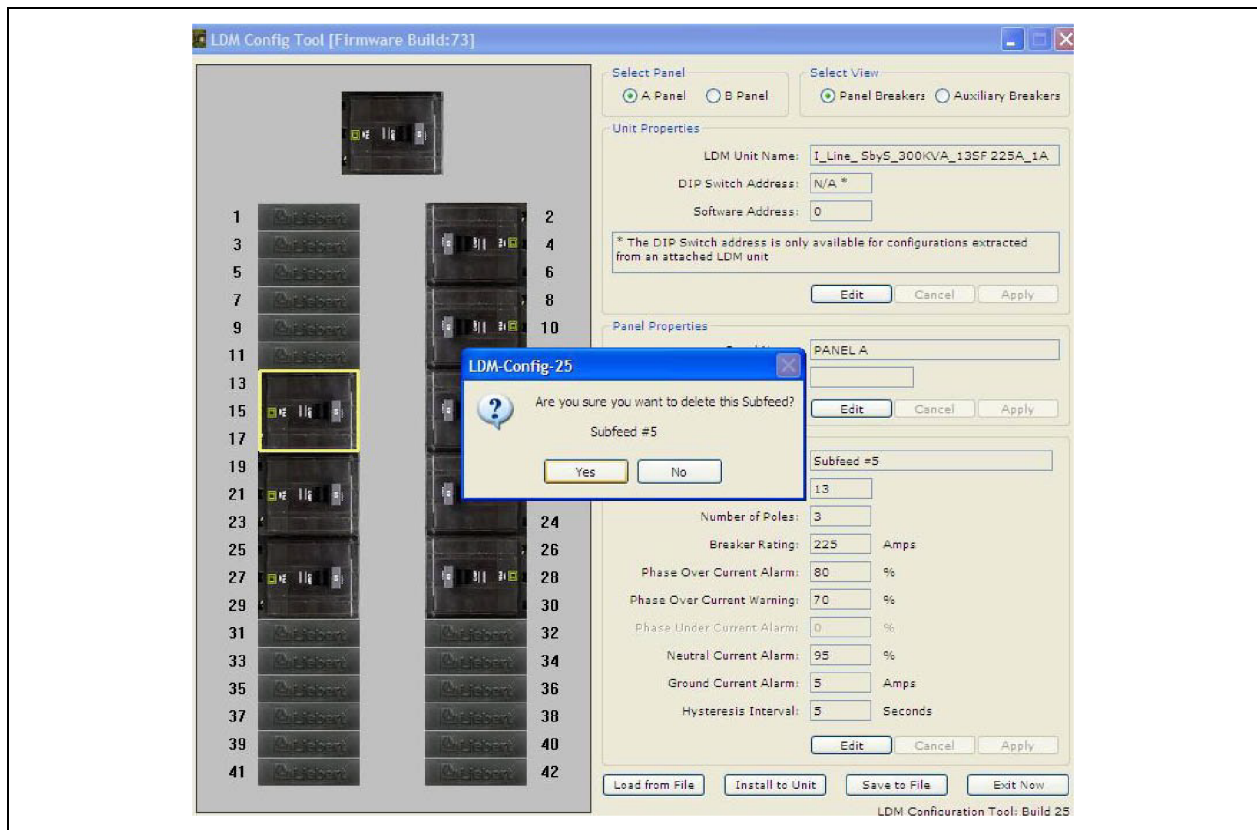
LDM Config Tool [Firmware Build:73]

1
3
5
7
9
11
13
15
17
19
21
23
25
27
29
31
33
35
37
39
41

2
4
6
8
10
24
26
28
30
32
34
36
38
40
42

Select Panel
A Panel
B Panel

Select View
Panel Breakers
Auxiliary Breakers

Unit Properties
LDM Unit Name: I_Line_SbyS_300KVA_13SF 225A_1A
DIP Switch Address: N/A *
Software Address: 0
* The DIP Switch address is only available for configurations extracted from an attached LDM unit
Edit Cancel Apply

Panel Properties
PANEL A
Edit Cancel Apply

LDM-Config-25
Are you sure you want to delete this Subfeed?
Subfeed #5
Yes No

Subfeed #5
13
Number of Poles: 3
Breaker Rating: 225 Amps
Phase Over Current Alarm: 80 %
Phase Over Current Warning: 70 %
Phase Under Current Alarm: 0 %
Neutral Current Alarm: 95 %
Ground Current Alarm: 5 Amps
Hysteresis Interval: 5 Seconds
Edit Cancel Apply

Load from File
Install to Unit
Save to File
Exit Now

LDM Conficuration Tool: Build 25